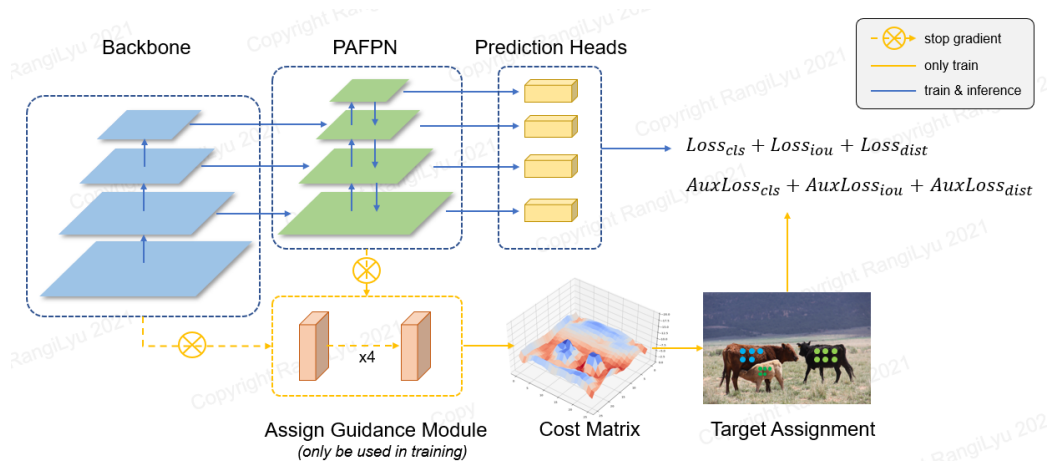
Backbone

PAFPN

Prediction Heads

stop gradient
only train
train & inference

$Loss_{cls} + Loss_{iou} + Loss_{dist}$

$AuxLoss_{cls} + AuxLoss_{iou} + AuxLoss_{dist}$

x4

Assign Guidance Module
(only be used in training)

Cost Matrix

Target Assignment

Copyright RangiLyu 2021